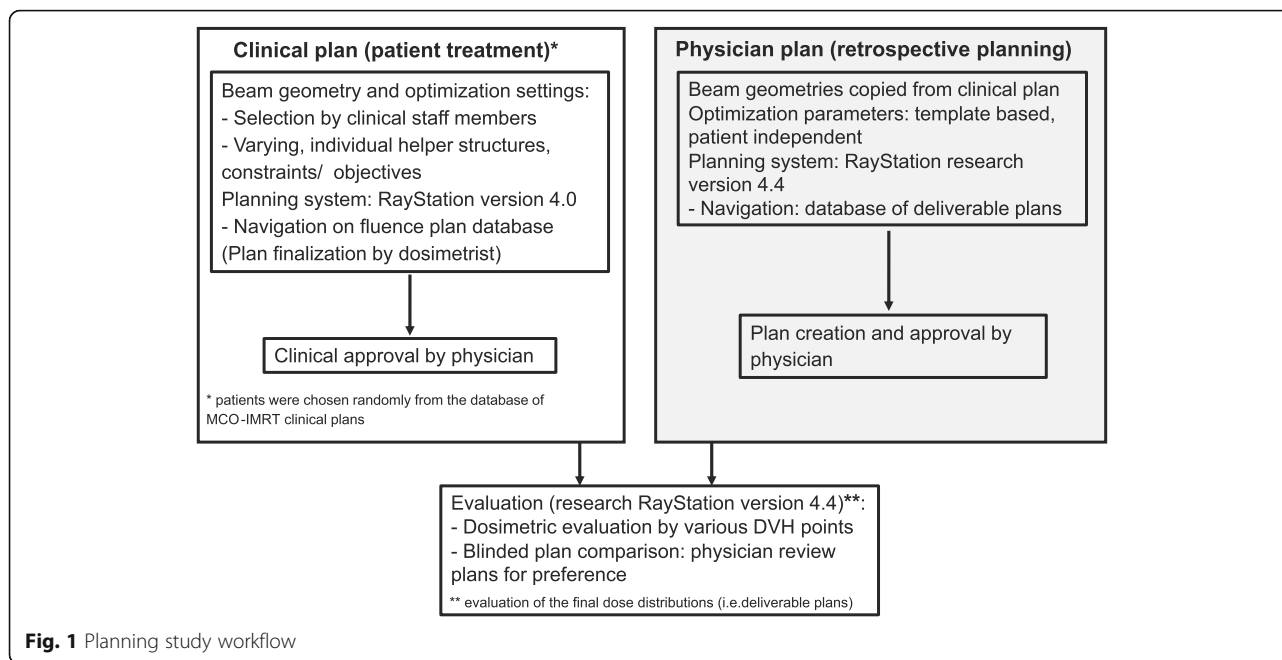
Clinical plan (patient treatment)*

Beam geometry and optimization settings:
- Selection by clinical staff members
- Varying, individual helper structures, constraints/ objectives
Planning system: RayStation version 4.0
- Navigation on fluence plan database
(Plan finalization by dosimetrist)

Clinical approval by physician

* patients were chosen randomly from the database of MCO-IMRT clinical plans

Physician plan (retrospective planning)

Beam geometries copied from clinical plan
Optimization parameters: template based, patient independent
Planning system: RayStation research version 4.4
- Navigation: database of deliverable plans

Plan creation and approval by physician

Evaluation (research RayStation version 4.4)**:
- Dosimetric evaluation by various DVH points
- Blinded plan comparison: physician review plans for preference
** evaluation of the final dose distributions (i.e.deliverable plans)

Fig. 1 Planning study workflow